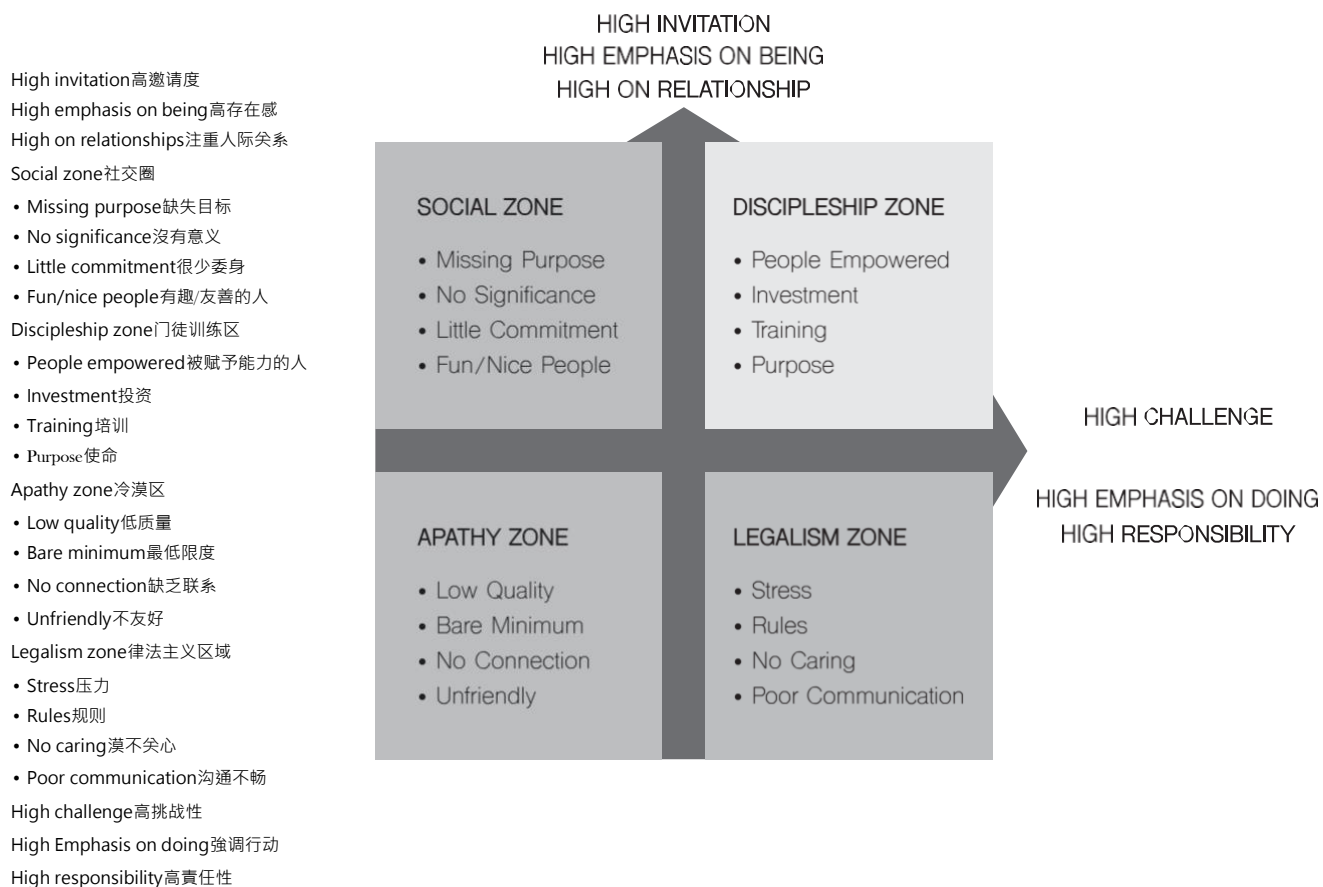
High invitation高邀请度
High emphasis on being高存在感
High on relationships注重人际关系
Social zone社交圈
• Missing purpose缺失目标
• No significance没有意义
• Little commitment很少委身
• Fun/nice people有趣/友善的人
Discipleship zone门徒训练区
• People empowered被赋予能力的人
• Investment投资
• Training培训
• Purpose使命
Apathy zone冷漠区
• Low quality低质量
• Bare minimum最低限度
• No connection缺乏联系
• Unfriendly不友好
Legalism zone律法主义区域
• Stress压力
• Rules规则
• No caring漠不关心
• Poor communication沟通不畅
High challenge高挑战性
High Emphasis on doing強调行动
High responsibility高責任性

HIGH INVITATION
HIGH EMPHASIS ON BEING
HIGH ON RELATIONSHIP

SOCIAL ZONE
• Missing Purpose
• No Significance
• Little Commitment
• Fun/Nice People

DISCIPLESHIP ZONE
• People Empowered
• Investment
• Training
• Purpose

HIGH CHALLENGE

HIGH EMPHASIS ON DOING
HIGH RESPONSIBILITY

APATHY ZONE
• Low Quality
• Bare Minimum
• No Connection
• Unfriendly

LEGALISM ZONE
• Stress
• Rules
• No Caring
• Poor Communication